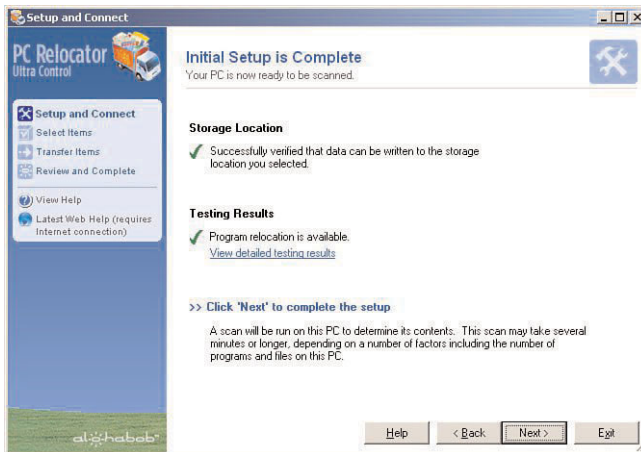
Setup and Connect

PC Relocator
Ultra Control

Setup and Connect
Select Items
Transfer Items
Review and Complete

View Help
Latest Web Help (requires Internet connection)

Initial Setup is Complete
Your PC is now ready to be scanned.

Storage Location

Successfully verified that data can be written to the storage location you selected.

Testing Results

Program relocation is available.
View detailed testing results

>> Click 'Next' to complete the setup

A scan will be run on this PC to determine its contents. This scan may take several minutes or longer, depending on a number of factors including the number of programs and files on this PC.

alghabab

Help
< Back
Next >
Exit